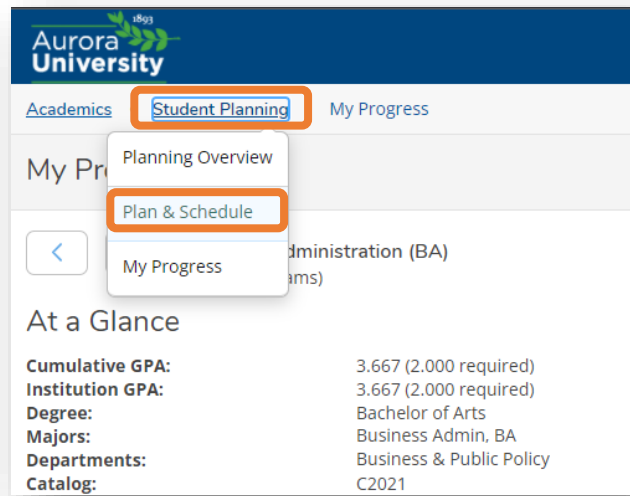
1893
Aurora University

Academics Student Planning My Progress

My Pr

Planning Overview

Plan & Schedule

My Progress

dministration (BA)
ams)

At a Glance

| | |
|---|---|
| **Cumulative GPA:** | 3.667 (2.000 required) |
| **Institution GPA:** | 3.667 (2.000 required) |
| **Degree:** | Bachelor of Arts |
| **Majors:** | Business Admin, BA |
| **Departments:** | Business & Public Policy |
| **Catalog:** | C2021 |